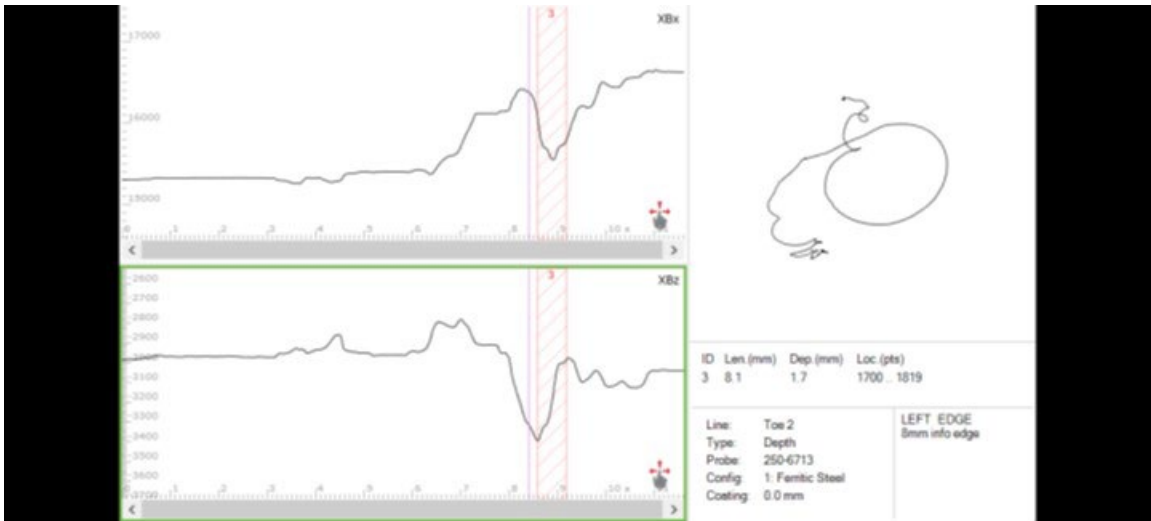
17000
16000
15000
XBx
3
1 2 3 4 5 6 7 8 9 10 x
<
>

2600
2700
2800
2900
3000
3100
3200
3300
3400
3500
3600
3700
XBz
3
1 2 3 4 5 6 7 8 9 10 x
<
>

| ID | Len.(mm) | Dep.(mm) | Loc.(pts) |
|---|---|---|---|
| 3 | 8.1 | 1.7 | 1700 .. 1819 |

Line: Toe 2
Type: Depth
Probe: 250-6713
Config: 1: Ferritic Steel
Coating: 0.0 mm

LEFT EDGE
8mm info edge